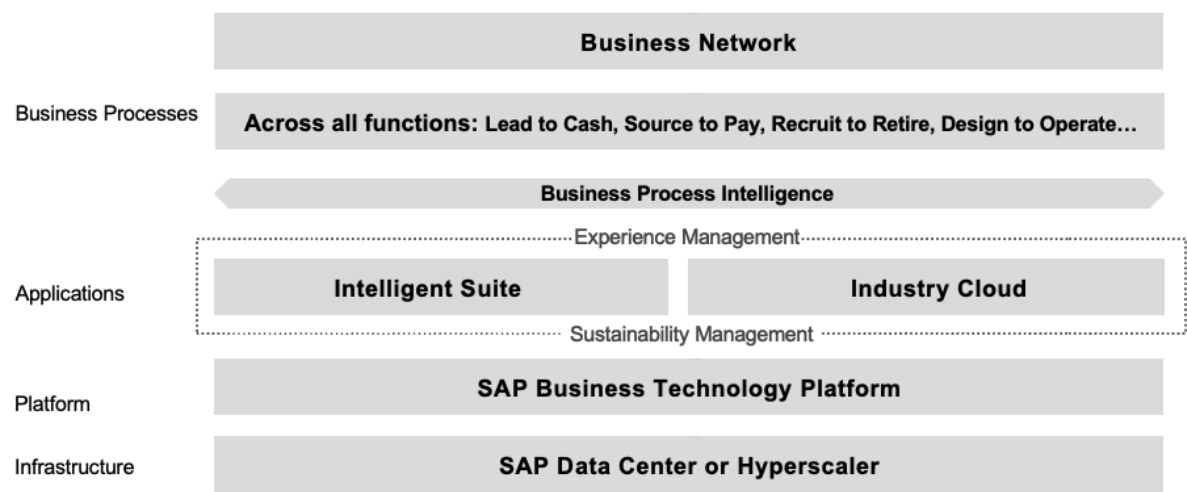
Business Network

Business Processes

Across all functions: Lead to Cash, Source to Pay, Recruit to Retire, Design to Operate…

Business Process Intelligence

Experience Management

Applications

Intelligent Suite

Industry Cloud

Sustainability Management

Platform

SAP Business Technology Platform

Infrastructure

SAP Data Center or Hyperscaler